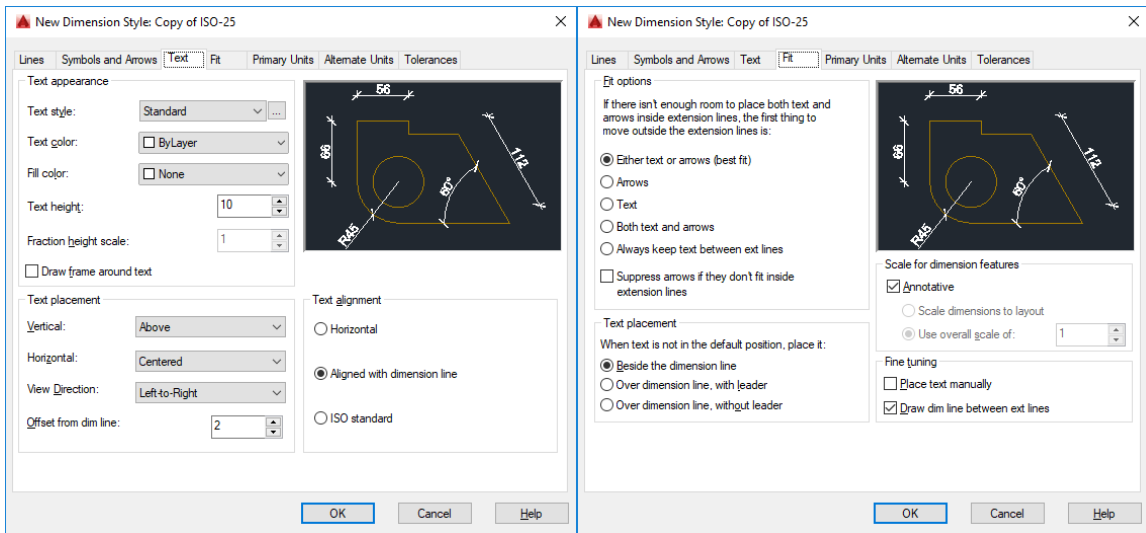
New Dimension Style: Copy of ISO-25

Lines | Symbols and Arrows | Text | Fit | Primary Units | Alternate Units | Tolerances

Text appearance

Text style: Standard ...

Text color: ByLayer

Fill color: None

Text height: 10

Fraction height scale: 1

Draw frame around text

56
66
112
60°
R45

Text placement

Vertical: Above

Horizontal: Centered

View Direction: Left-to-Right

Offset from dim line: 2

Text alignment

Horizontal

Aligned with dimension line

ISO standard

OK | Cancel | Help

New Dimension Style: Copy of ISO-25

Lines | Symbols and Arrows | Text | Fit | Primary Units | Alternate Units | Tolerances

Fit options

If there isn't enough room to place both text and arrows inside extension lines, the first thing to move outside the extension lines is:

Either text or arrows (best fit)

Arrows

Text

Both text and arrows

Always keep text between ext lines

Suppress arrows if they don't fit inside extension lines

56
66
112
60°
R45

Scale for dimension features

Annotative

Scale dimensions to layout

Use overall scale of: 1

Text placement

When text is not in the default position, place it:

Beside the dimension line

Over dimension line, with leader

Over dimension line, without leader

Fine tuning

Place text manually

Draw dim line between ext lines

OK | Cancel | Help